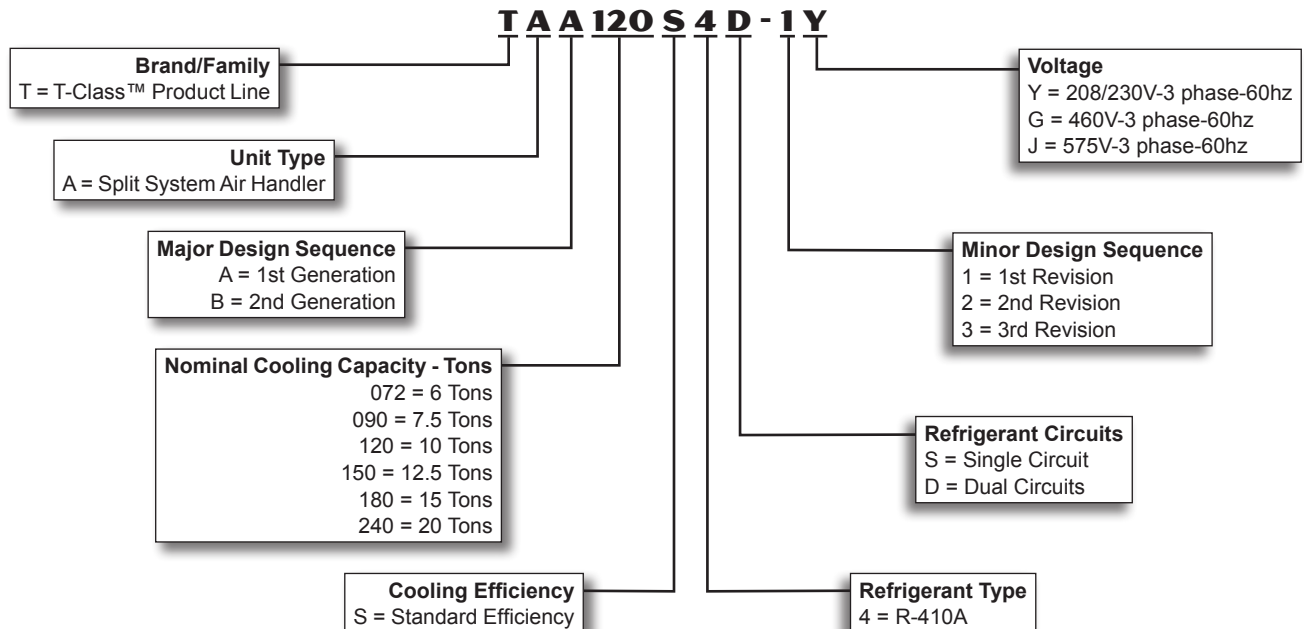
T A A 120 S 4 D - 1 Y

Brand/Family
T = T-Class™ Product Line

Unit Type
A = Split System Air Handler

Major Design Sequence
A = 1st Generation
B = 2nd Generation

Nominal Cooling Capacity - Tons
072 = 6 Tons
090 = 7.5 Tons
120 = 10 Tons
150 = 12.5 Tons
180 = 15 Tons
240 = 20 Tons

Cooling Efficiency
S = Standard Efficiency

Voltage
Y = 208/230V-3 phase-60hz
G = 460V-3 phase-60hz
J = 575V-3 phase-60hz

Minor Design Sequence
1 = 1st Revision
2 = 2nd Revision
3 = 3rd Revision

Refrigerant Circuits
S = Single Circuit
D = Dual Circuits

Refrigerant Type
4 = R-410A